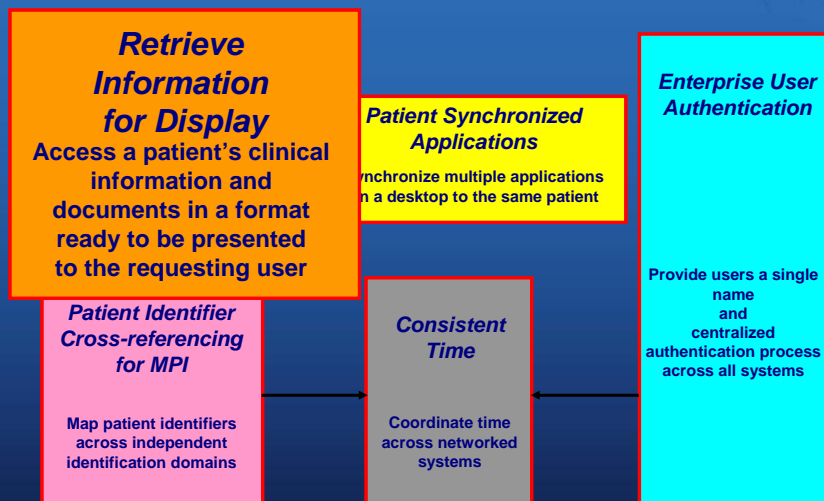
Retrieve Information for Display

Access a patient's clinical information and documents in a format ready to be presented to the requesting user

Patient Synchronized Applications

ynchronize multiple applications n a desktop to the same patient

Enterprise User Authentication

Provide users a single name and centralized authentication process across all systems

Patient Identifier Cross-referencing for MPI

Map patient identifiers across independent identification domains

Consistent Time

Coordinate time across networked systems